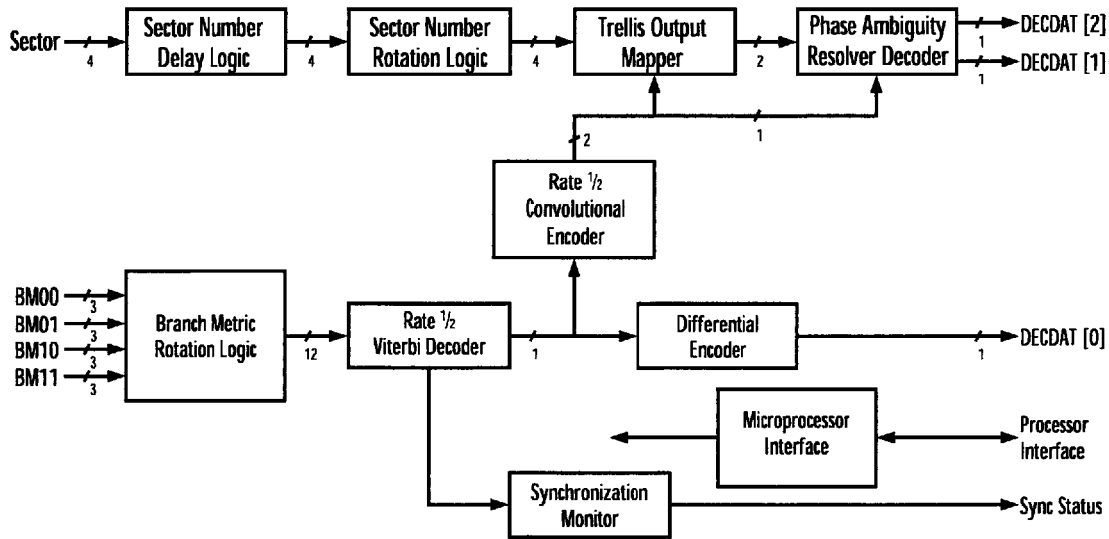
Sector 4 Sector Number Delay Logic 4 Sector Number Rotation Logic 4 Trellis Output Mapper 2 Phase Ambiguity Resolver Decoder 1 DECDAT [2] 1 DECDAT [1]

2 1

Rate ½ Convolutional Encoder

BM00 3
BM01 3
BM10 3
BM11 3

Branch Metric Rotation Logic 12 Rate ½ Viterbi Decoder 1 Differential Encoder 1 DECDAT [0]

Microprocessor Interface Processor Interface

Synchronization Monitor Sync Status